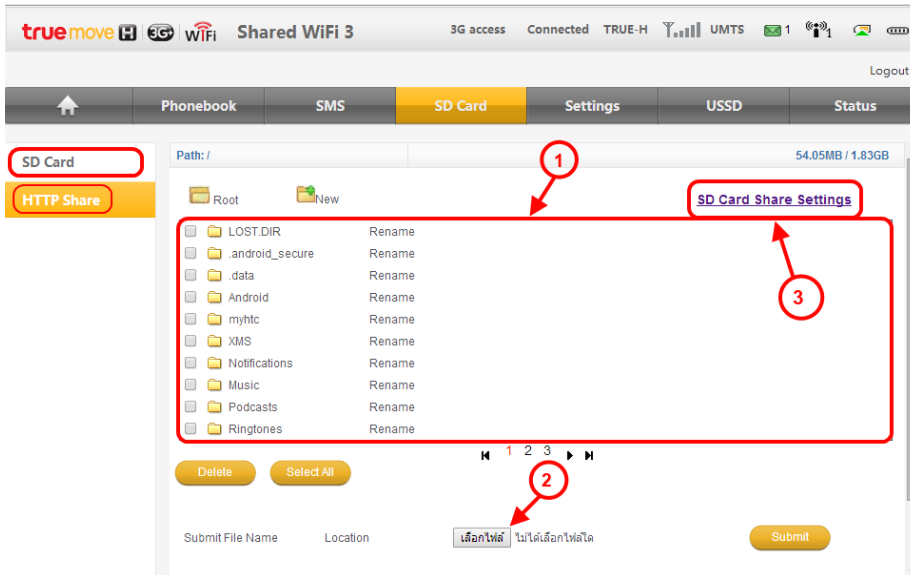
truemove H 3G WiFi Shared WiFi 3 3G access Connected TRUE-H UMTS 1 1

Logout

Phonebook SMS SD Card Settings USSD Status

SD Card
HTTP Share

Path: / 54.05MB / 1.83GB

1

Root New SD Card Share Settings

| | | |
|---|---|---|
| ☐ | LOST.DIR | Rename |
| ☐ | .android_secure | Rename |
| ☐ | .data | Rename |
| ☐ | Android | Rename |
| ☐ | myhtc | Rename |
| ☐ | XMS | Rename |
| ☐ | Notifications | Rename |
| ☐ | Music | Rename |
| ☐ | Podcasts | Rename |
| ☐ | Ringtones | Rename |

3

1 2 3

2

Delete Select All

Submit File Name Location เลือกไฟล์ ไม่ได้เลือกไฟล์ใด Submit